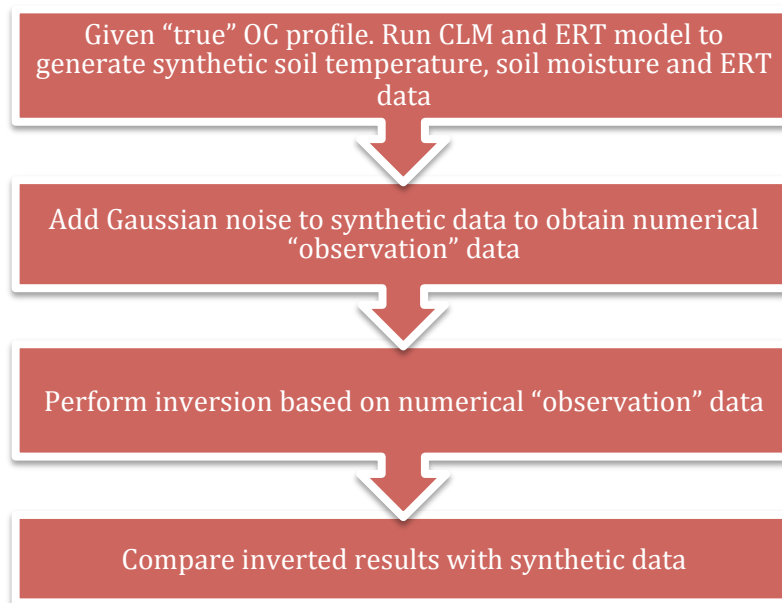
Given “true” OC profile. Run CLM and ERT model to generate synthetic soil temperature, soil moisture and ERT data

Add Gaussian noise to synthetic data to obtain numerical “observation” data

Perform inversion based on numerical “observation” data

Compare inverted results with synthetic data